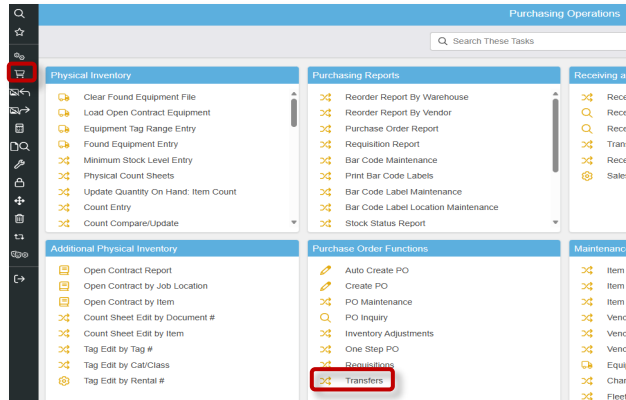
Purchasing Operations

Search These Tasks

Physical Inventory

Clear Found Equipment File
Load Open Contract Equipment
Equipment Tag Range Entry
Found Equipment Entry
Minimum Stock Level Entry
Physical Count Sheets
Update Quantity On Hand: Item Count
Count Entry
Count Compare/Update

Purchasing Reports

Reorder Report By Warehouse
Reorder Report By Vendor
Purchase Order Report
Requisition Report
Bar Code Maintenance
Print Bar Code Labels
Bar Code Label Maintenance
Bar Code Label Location Maintenance
Stock Status Report

Receiving a

Rece
Rece
Rece
Trans
Rece
Sales

Additional Physical Inventory

Open Contract Report
Open Contract by Job Location
Open Contract by Item
Count Sheet Edit by Document #
Count Sheet Edit by Item
Tag Edit by Tag #
Tag Edit by Cat/Class
Tag Edit by Rental #

Purchase Order Functions

Auto Create PO
Create PO
PO Maintenance
PO Inquiry
Inventory Adjustments
One Step PO
Requisitions
Transfers

Maintenanc

Item
Item
Item
Vend
Vend
Vend
Equip
Char
Fleet